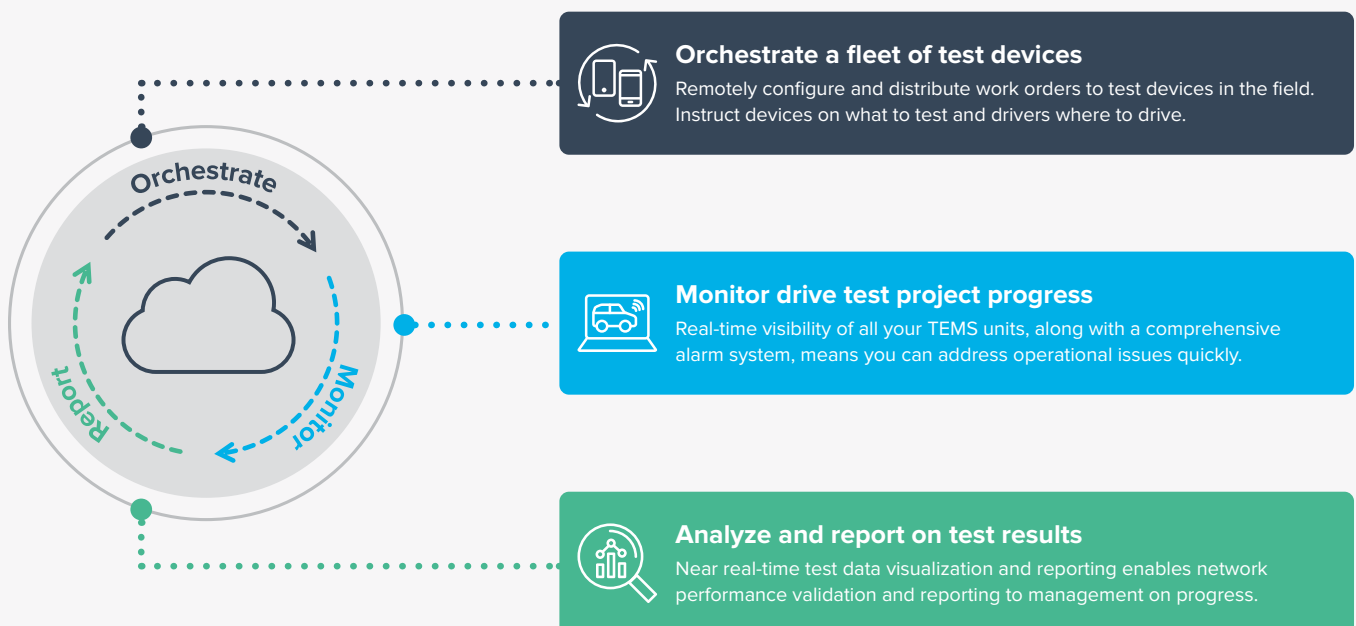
Orchestrate

Monitor

Report

Orchestrate a fleet of test devices

Remotely configure and distribute work orders to test devices in the field. Instruct devices on what to test and drivers where to drive.

Monitor drive test project progress

Real-time visibility of all your TEMS units, along with a comprehensive alarm system, means you can address operational issues quickly.

Analyze and report on test results

Near real-time test data visualization and reporting enables network performance validation and reporting to management on progress.